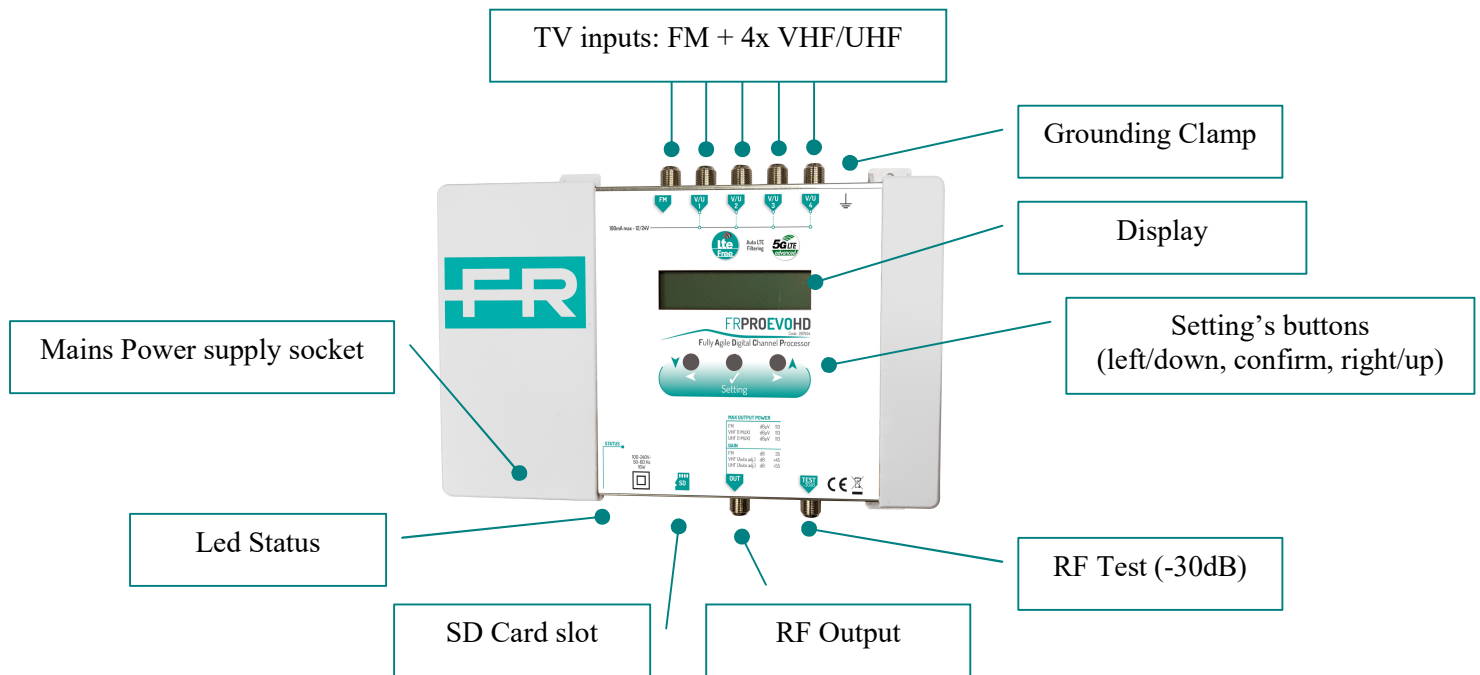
TV inputs: FM + 4x VHF/UHF

Grounding Clamp

FM V/U 1 V/U 2 V/U 3 V/U 4

100mA max - 12/24V

lte Free Auto LTE Filtering 5G LTE

Display

FR

FRPROEVOHD

Fully Agile Digital Channel Processor

Setting's buttons (left/down, confirm, right/up)

Setting

Mains Power supply socket

MAX OUTPUT POWER

FM dBµV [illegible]
VHF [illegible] dBµV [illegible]
UHF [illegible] dBµV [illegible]

GAIN

FM dB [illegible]
VHF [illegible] dB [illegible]
UHF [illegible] dB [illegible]

STATUS

100-240V~ 50-60 Hz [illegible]

SD

OUT

TEST

CE

Led Status

RF Test (-30dB)

SD Card slot

RF Output